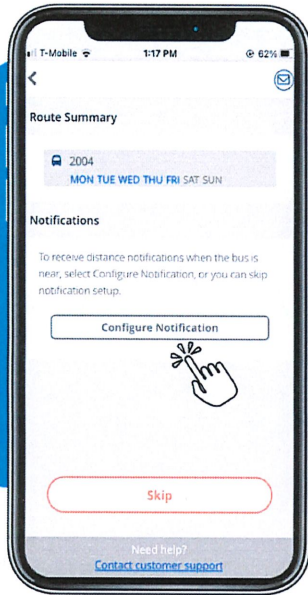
T-Mobile 1:17 PM 62%

<

Route Summary

2004
MON TUE WED THU FRI SAT SUN

Notifications

To receive distance notifications when the bus is near, select Configure Notification, or you can skip notification setup.

Configure Notification

Skip

Need help?
Contact customer support